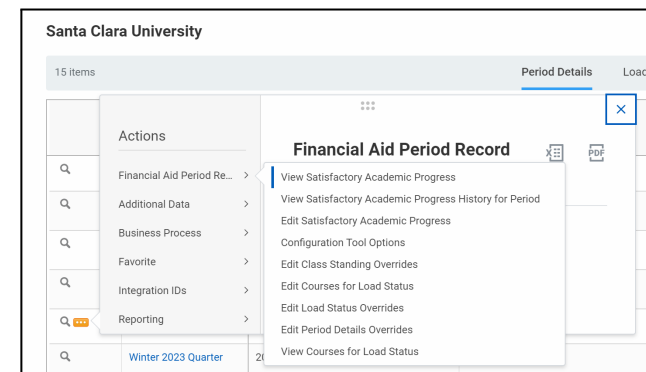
Santa Clara University

15 items

Period Details

Loa

Actions

Financial Aid Period Re...

Additional Data

Business Process

Favorite

Integration IDs

Reporting

Financial Aid Period Record

PDF

View Satisfactory Academic Progress

View Satisfactory Academic Progress History for Period

Edit Satisfactory Academic Progress

Configuration Tool Options

Edit Class Standing Overrides

Edit Courses for Load Status

Edit Load Status Overrides

Edit Period Details Overrides

View Courses for Load Status

Winter 2023 Quarter

20